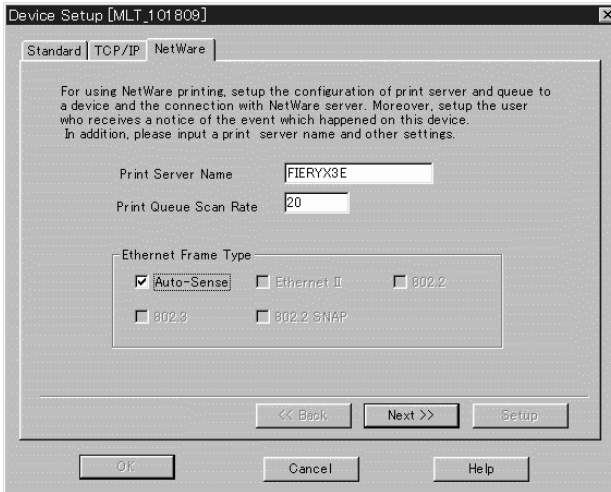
Device Setup [MLT_101809]

×

Standard TCP/IP NetWare

For using NetWare printing, setup the configuration of print server and queue to a device and the connection with NetWare server. Moreover, setup the user who receives a notice of the event which happened on this device. In addition, please input a print server name and other settings.

Print Server Name FIERYX3E

Print Queue Scan Rate 20

Ethernet Frame Type

☑ Auto-Sense ☐ Ethernet II ☐ 802.2

☐ 802.3 ☐ 802.2 SNAP

<< Back Next >> Setup

OK Cancel Help